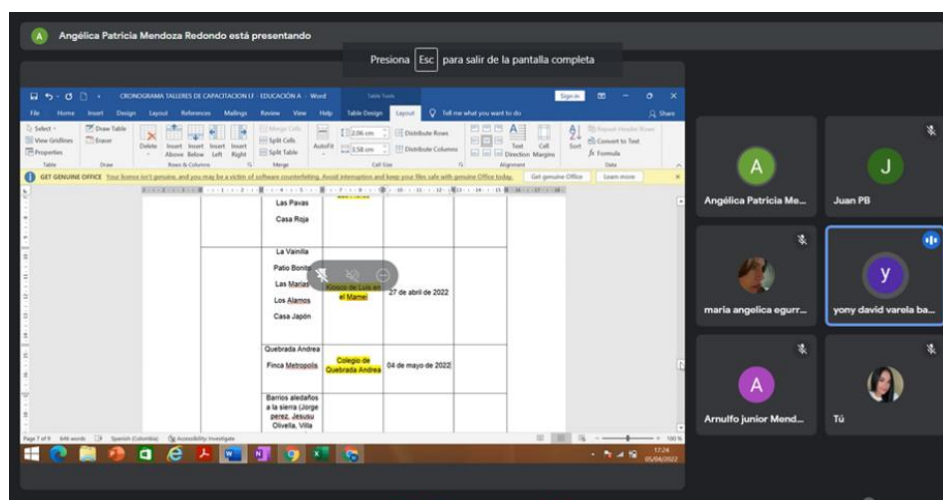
Angélica Patricia Mendoza Redondo está presentando

Presiona Esc para salir de la pantalla completa

CRONOGRAMA TALLERES DE CAPACITACION LF - EDUCACIÓN A - Word

Table Tools

Sign in

File Home Insert Design Layout References Mailings Review View Help Table Design Layout Tell me what you want to do Share

Select View Gridlines Properties Draw Table Eraser Delete Insert Above Insert Below Insert Left Insert Right Merge Cells Split Cells Split Table AutoFit 0.96 cm 3.58 cm Distribute Rows Distribute Columns Text Direction Cell Margins Sort Repeat Header Rows Convert to Text Formula

Table Draw Rows & Columns Merge Cell Size Alignment Data

GET GENUINE OFFICE Your license isn't genuine, and you may be a victim of software counterfeiting. Avoid interruption and keep your files safe with genuine Office today. Get genuine Office Learn more

Las Pavas

Casa Roja

La Vainilla

Patio Bonito

Las Marias

Los Alamos

Casa Japón

Kiosco de Luis en el Mamei

27 de abril de 2022

Quebrada Andrea

Finca Metropolis

Colegio de Quebrada Andrea

04 de mayo de 2022

Barrios aledaños a la sierra (Jorge perez, Jesusu Olivella, Villa

Page 7 of 9 646 words Spanish (Colombia) Accessibility: Investigate 100 %

17:24 05/04/2022

Angélica Patricia Me...

Juan PB

maria angelica egurr...

yony david varela ba...

Arnulfo junior Mend...

Tú